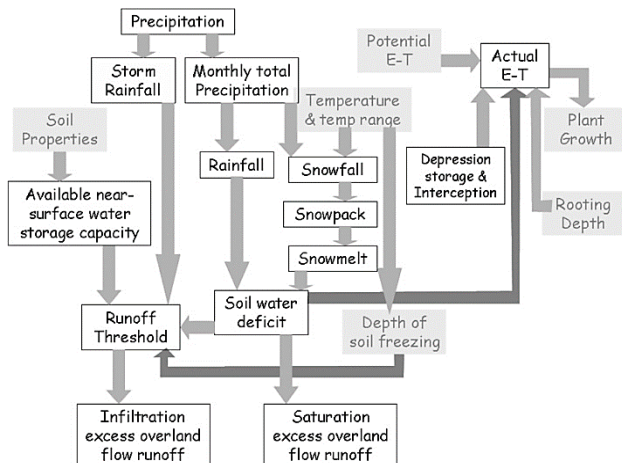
Precipitation

Storm Rainfall

Monthly total Precipitation

Potential E-T

Actual E-T

Plant Growth

Temperature & temp range

Soil Properties

Rainfall

Snowfall

Depression storage & Interception

Available near-surface water storage capacity

Snowpack

Rooting Depth

Snowmelt

Runoff Threshold

Soil water deficit

Depth of soil freezing

Infiltration excess overland flow runoff

Saturation excess overland flow runoff